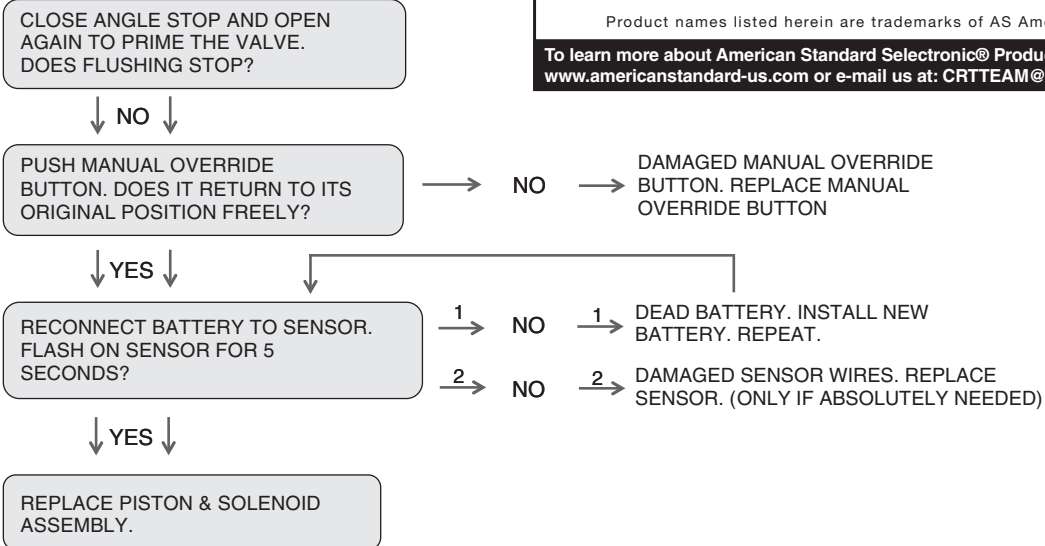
CLOSE ANGLE STOP AND OPEN AGAIN TO PRIME THE VALVE. DOES FLUSHING STOP?

Product names listed herein are trademarks of AS Am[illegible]

To learn more about American Standard Selectronic® Produ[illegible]
www.americanstandard-us.com or e-mail us at: CRTTEAM@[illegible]

NO

PUSH MANUAL OVERRIDE BUTTON. DOES IT RETURN TO ITS ORIGINAL POSITION FREELY?

NO

DAMAGED MANUAL OVERRIDE BUTTON. REPLACE MANUAL OVERRIDE BUTTON

YES

RECONNECT BATTERY TO SENSOR. FLASH ON SENSOR FOR 5 SECONDS?

1 NO 1 DEAD BATTERY. INSTALL NEW BATTERY. REPEAT.

2 NO 2 DAMAGED SENSOR WIRES. REPLACE SENSOR. (ONLY IF ABSOLUTELY NEEDED)

YES

REPLACE PISTON & SOLENOID ASSEMBLY.